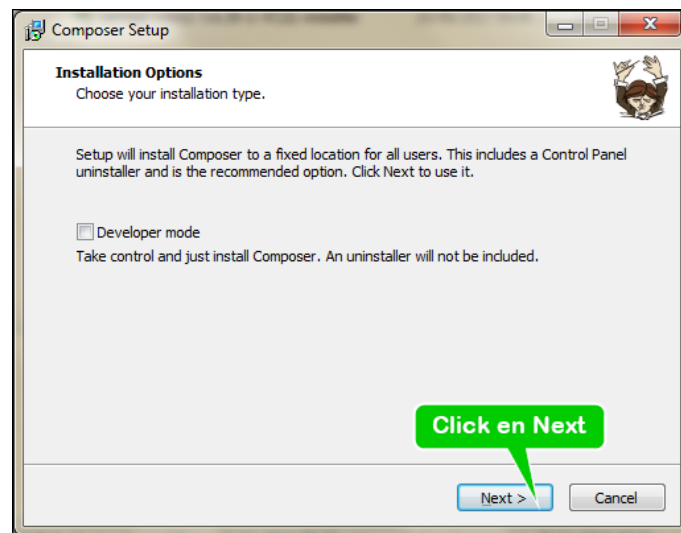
Composer Setup

Installation Options
Choose your installation type.

Setup will install Composer to a fixed location for all users. This includes a Control Panel uninstaller and is the recommended option. Click Next to use it.

Developer mode
Take control and just install Composer. An uninstaller will not be included.

Click en Next

Next >
Cancel